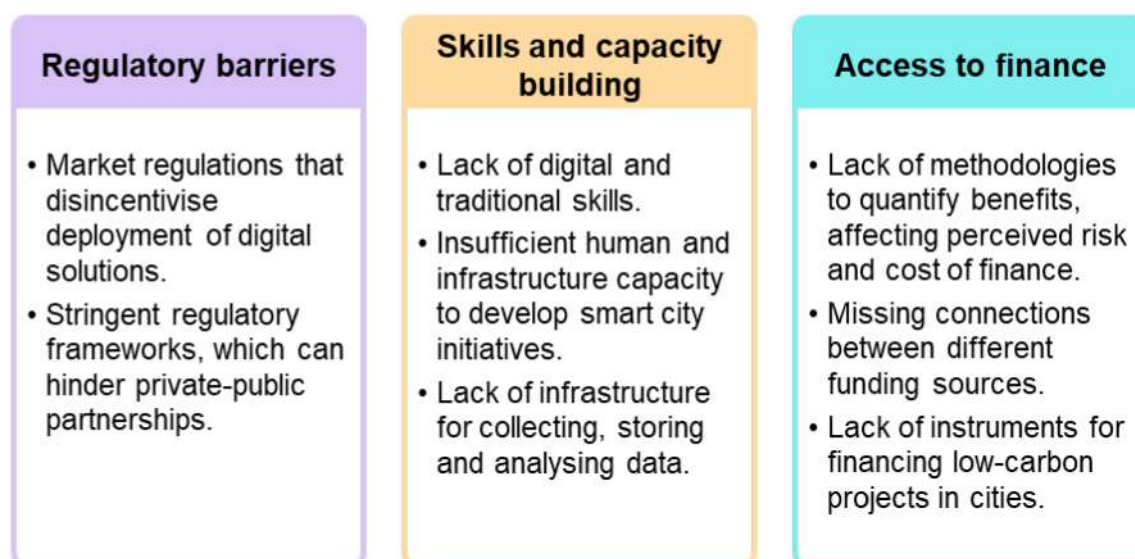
Regulatory barriers

• Market regulations that disincentivise deployment of digital solutions.
• Stringent regulatory frameworks, which can hinder private-public partnerships.

Skills and capacity building

• Lack of digital and traditional skills.
• Insufficient human and infrastructure capacity to develop smart city initiatives.
• Lack of infrastructure for collecting, storing and analysing data.

Access to finance

• Lack of methodologies to quantify benefits, affecting perceived risk and cost of finance.
• Missing connections between different funding sources.
• Lack of instruments for financing low-carbon projects in cities.